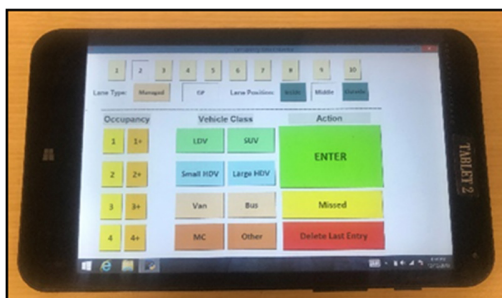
1 2 3 4 5 6 7 8 9 10

Lane Type: Managed GP Lane Position: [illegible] Middle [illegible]

Occupancy

1 1+

2 2+

3 3+

4 4+

Vehicle Class

LDV LMV

Small HDV Large HDV

Van Bus

MC Other

Action

ENTER

Missed

Delete Last Entry

TABLET 2